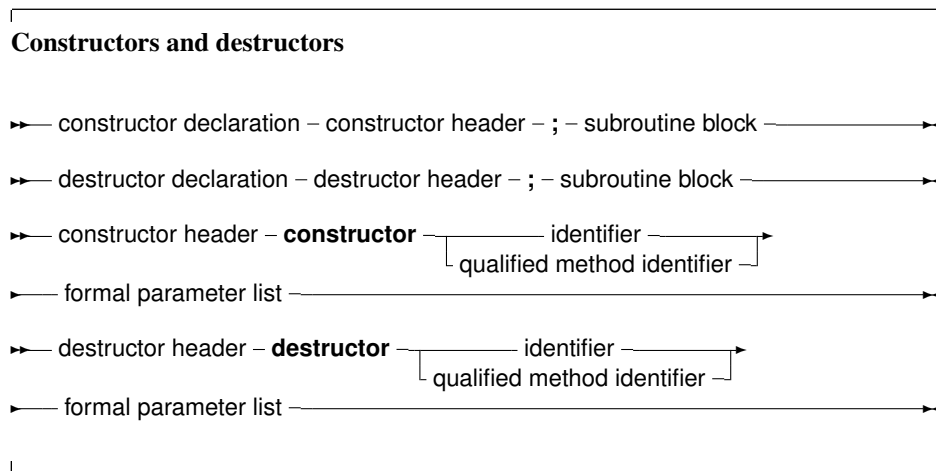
**Constructors and destructors**

constructor declaration – constructor header – ; – subroutine block

destructor declaration – destructor header – ; – subroutine block

constructor header – **constructor** – identifier
qualified method identifier
formal parameter list

destructor header – **destructor** – identifier
qualified method identifier
formal parameter list